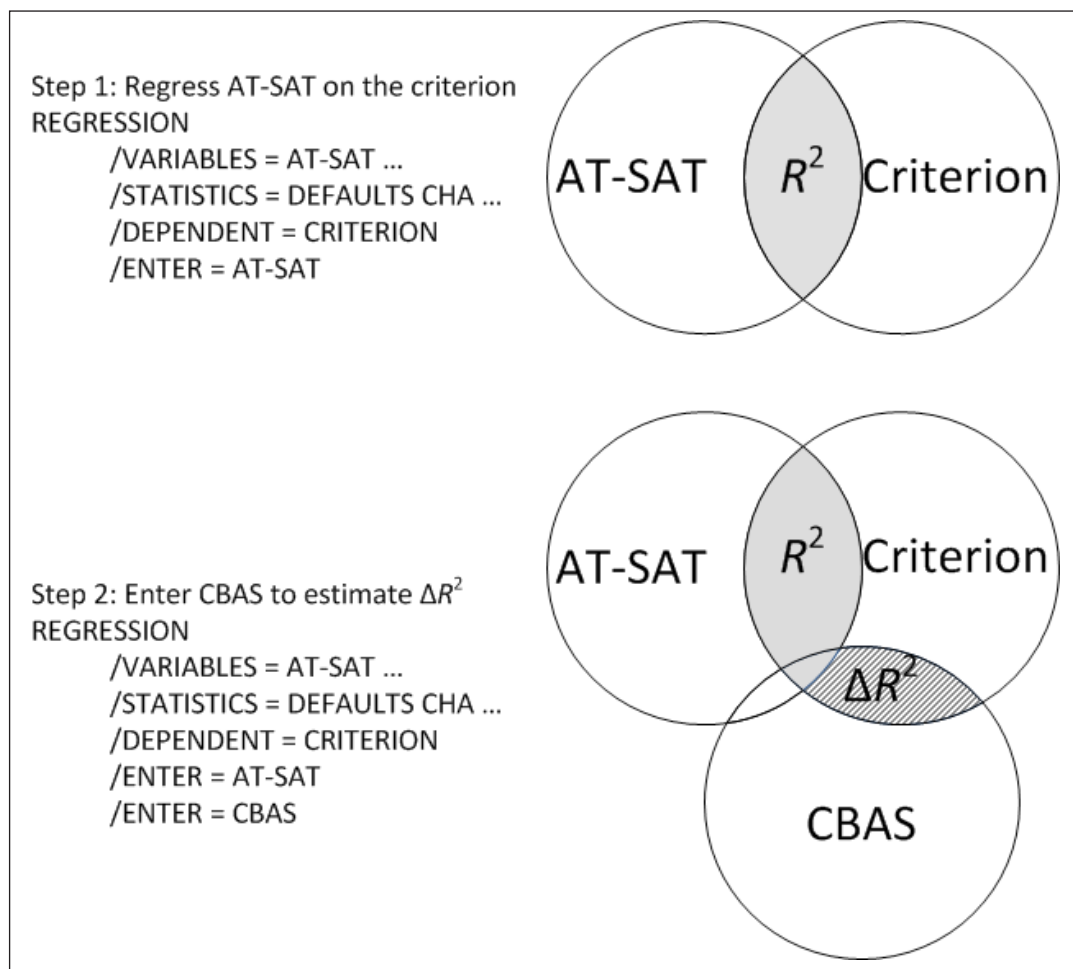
Step 1: Regress AT-SAT on the criterion
REGRESSION
/VARIABLES = AT-SAT …
/STATISTICS = DEFAULTS CHA …
/DEPENDENT = CRITERION
/ENTER = AT-SAT

AT-SAT
$R^2$
Criterion

Step 2: Enter CBAS to estimate $\Delta R^2$
REGRESSION
/VARIABLES = AT-SAT …
/STATISTICS = DEFAULTS CHA …
/DEPENDENT = CRITERION
/ENTER = AT-SAT
/ENTER = CBAS

AT-SAT
$R^2$
Criterion
$\Delta R^2$
CBAS